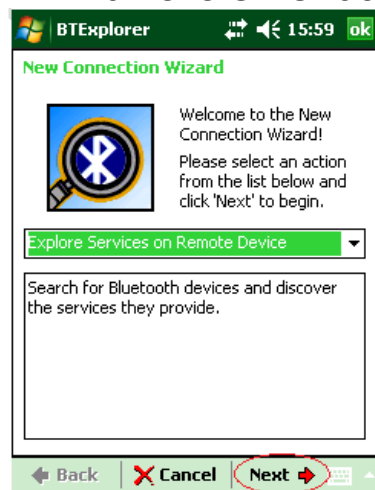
BTExplorer 15:59 ok

New Connection Wizard

Welcome to the New Connection Wizard!

Please select an action from the list below and click 'Next' to begin.

Explore Services on Remote Device

Search for Bluetooth devices and discover the services they provide.

Back Cancel Next